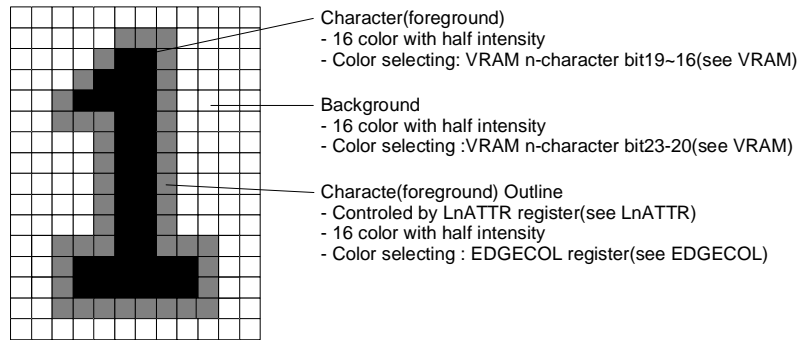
Character(foreground)
- 16 color with half intensity
- Color selecting: VRAM n-character bit19~16(see VRAM)

Background
- 16 color with half intensity
- Color selecting :VRAM n-character bit23-20(see VRAM)

Characte(foreground) Outline
- Controled by LnATTR register(see LnATTR)
- 16 color with half intensity
- Color selecting : EDGECOL register(see EDGECOL)